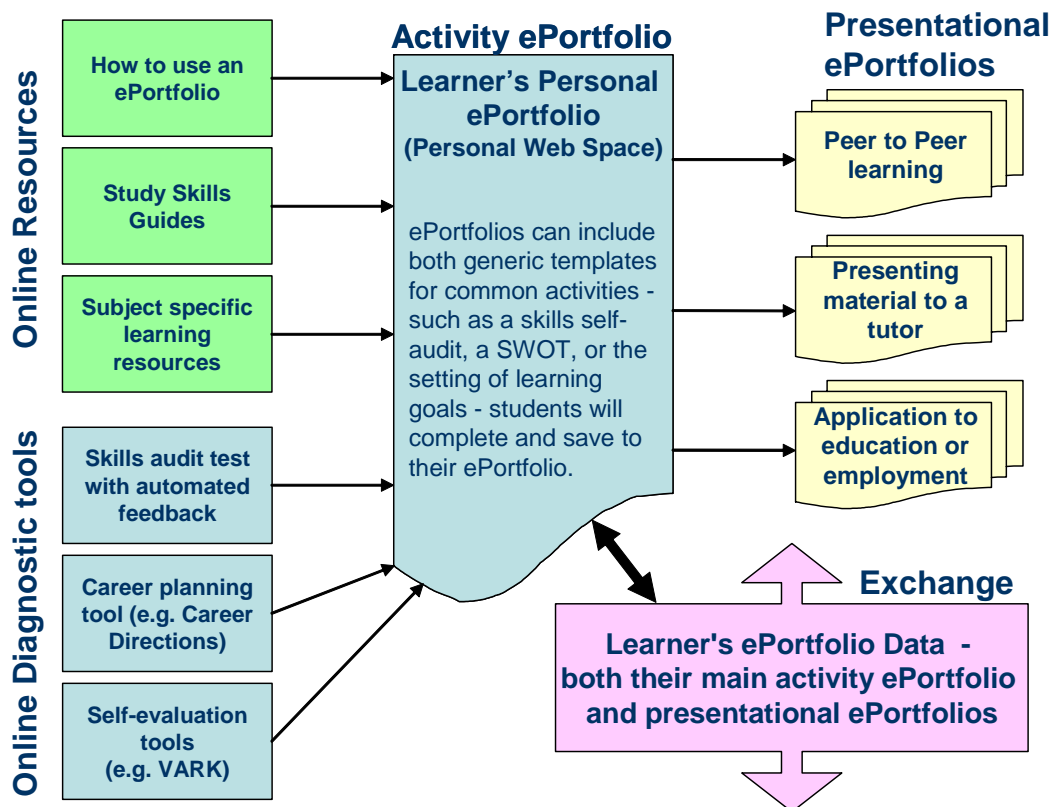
Online Resources

How to use an ePortfolio

Study Skills Guides

Subject specific learning resources

Online Diagnostic tools

Skills audit test with automated feedback

Career planning tool (e.g. Career Directions)

Self-evaluation tools (e.g. VARK)

Activity ePortfolio

Learner's Personal ePortfolio (Personal Web Space)

ePortfolios can include both generic templates for common activities - such as a skills self-audit, a SWOT, or the setting of learning goals - students will complete and save to their ePortfolio.

Presentational ePortfolios

Peer to Peer learning

Presenting material to a tutor

Application to education or employment

Exchange

Learner's ePortfolio Data - both their main activity ePortfolio and presentational ePortfolios